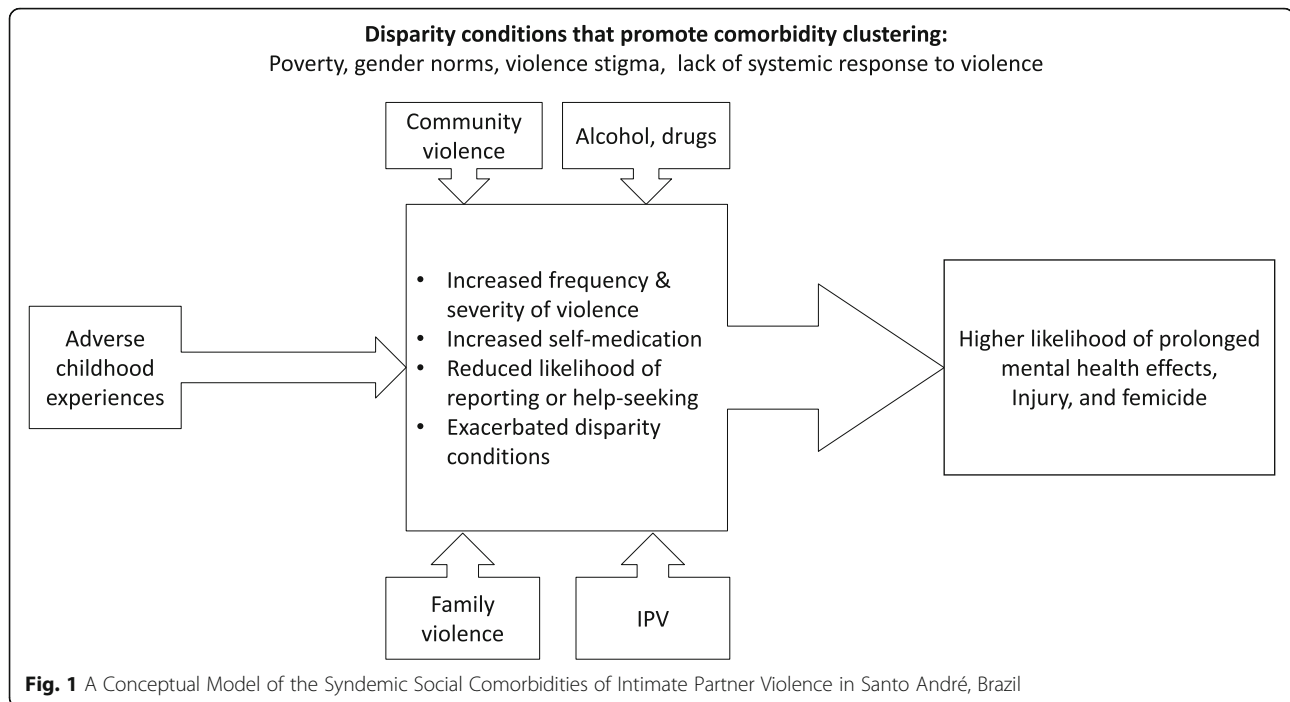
**Disparity conditions that promote comorbidity clustering:**
Poverty, gender norms, violence stigma, lack of systemic response to violence

Community violence

Alcohol, drugs

Adverse childhood experiences

- Increased frequency & severity of violence
- Increased self-medication
- Reduced likelihood of reporting or help-seeking
- Exacerbated disparity conditions

Higher likelihood of prolonged mental health effects, Injury, and femicide

Family violence

IPV

**Fig. 1** A Conceptual Model of the Syndemic Social Comorbidities of Intimate Partner Violence in Santo André, Brazil